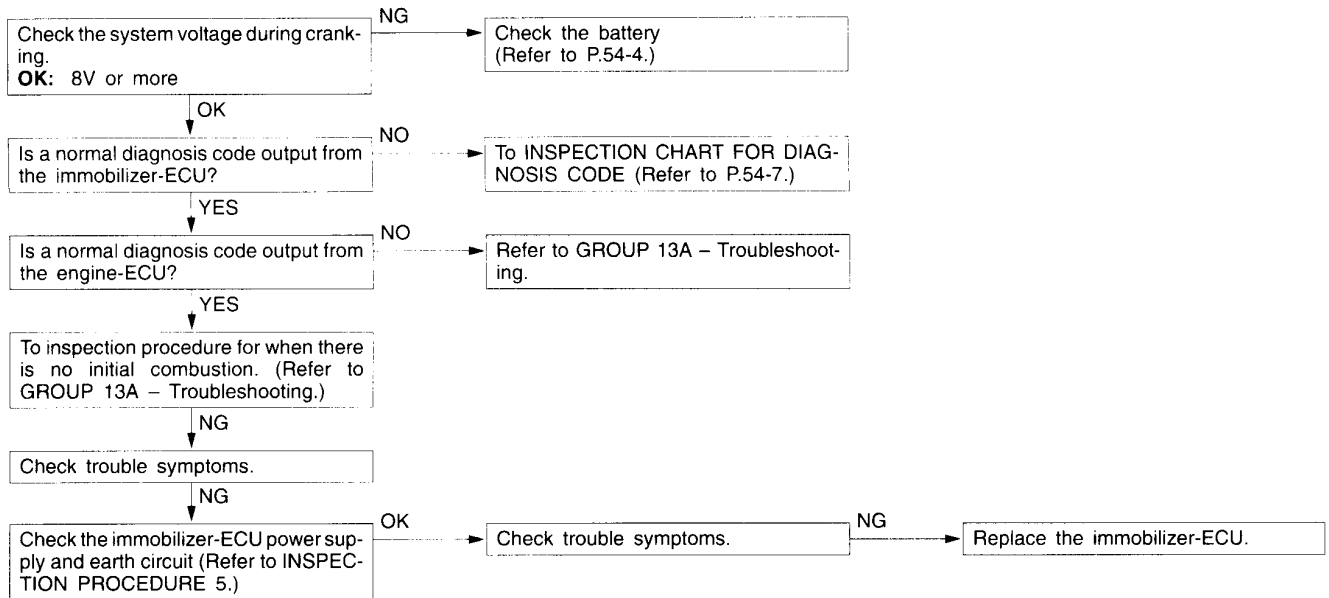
Check the system voltage during cranking.
**OK:** 8V or more

NG

Check the battery (Refer to P.54-4.)

OK

Is a normal diagnosis code output from the immobilizer-ECU?

NO

To INSPECTION CHART FOR DIAGNOSIS CODE (Refer to P.54-7.)

YES

Is a normal diagnosis code output from the engine-ECU?

NO

Refer to GROUP 13A – Troubleshooting.

YES

To inspection procedure for when there is no initial combustion. (Refer to GROUP 13A – Troubleshooting.)

NG

Check trouble symptoms.

NG

Check the immobilizer-ECU power supply and earth circuit (Refer to INSPECTION PROCEDURE 5.)

OK

Check trouble symptoms.

NG

Replace the immobilizer-ECU.